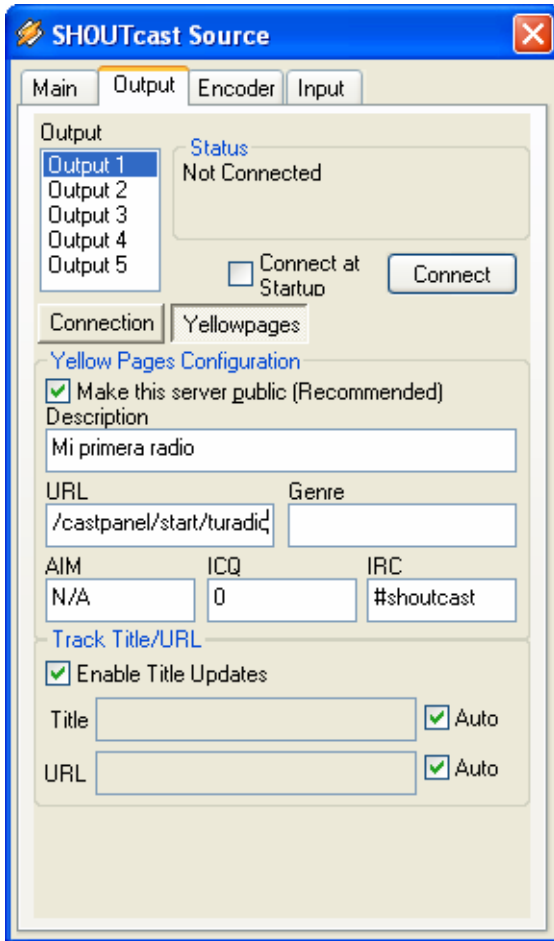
SHOUTcast Source

Main | Output | Encoder | Input

Output
Output 1
Output 2
Output 3
Output 4
Output 5

Status
Not Connected

Connect at Startup
Connect

Connection | Yellowpages

Yellow Pages Configuration
Make this server public (Recommended)
Description
Mi primera radio
URL
/castpanel/start/turadic
Genre
AIM
N/A
ICQ
0
IRC
#shoutcast

Track Title/URL
Enable Title Updates
Title
Auto
URL
Auto